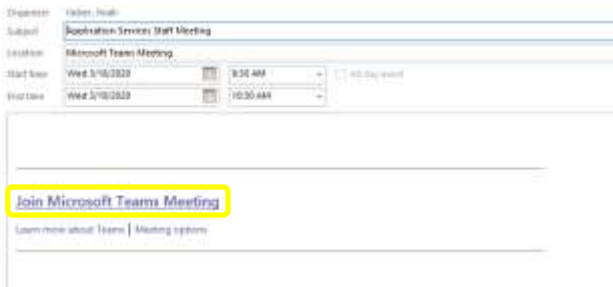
Organizer Holder, Noah
Subject Application Services Staff Meeting
Location Microsoft Teams Meeting
Start time Wed 3/18/2020 9:30 AM All day event
End time Wed 3/18/2020 10:30 AM

Join Microsoft Teams Meeting

Learn more about Teams | Meeting options